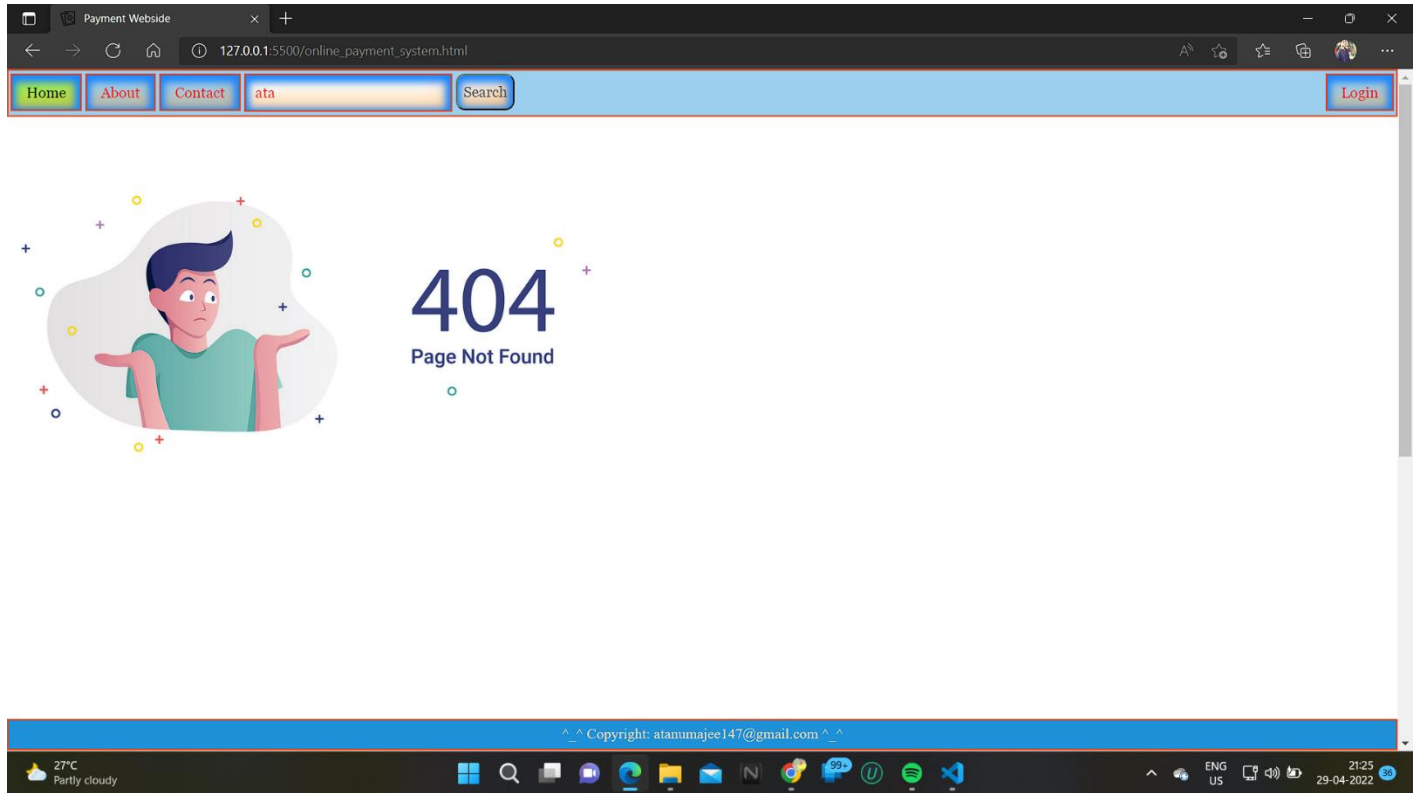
Payment Webside

127.0.0.1:5500/online_payment_system.html

Home About Contact ata Search Login

404
Page Not Found

^_^ Copyright: atanumajee147@gmail.com ^_^

27°C
Partly cloudy

99+

ENG
US

21:25
29-04-2022

36